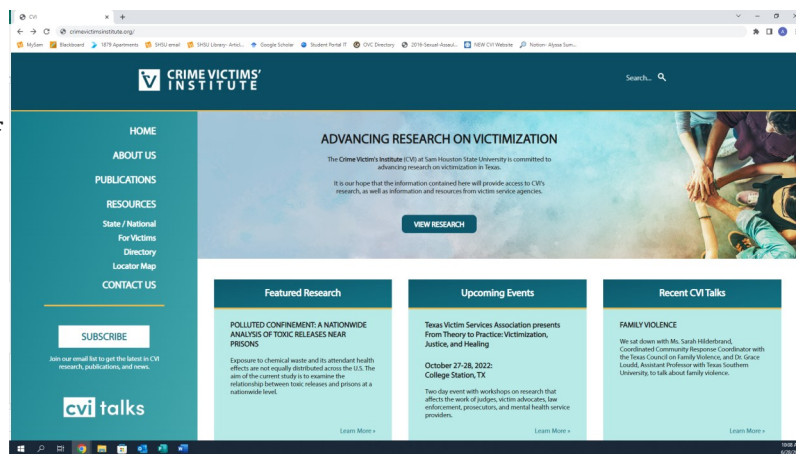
CVI × +

crimevictimsinstitute.org/

MySam Blackboard 1879 Apartments SHSU email SHSU Library- Articl... Google Scholar Student Portal IT CVC Directory 2019-Sexual-Assaul... NEW CVI Website Notion- Alyssa Sum...

CRIME VICTIMS' INSTITUTE

Search...

HOME

ABOUT US

PUBLICATIONS

RESOURCES

State / National

For Victims

Directory

Locator Map

CONTACT US

SUBSCRIBE

Join our email list to get the latest in CVI research, publications, and news.

cvi talks

ADVANCING RESEARCH ON VICTIMIZATION

The Crime Victim's Institute (CVI) at Sam Houston State University is committed to advancing research on victimization in Texas.

It is our hope that the information contained here will provide access to CVI's research, as well as information and resources from victim service agencies.

VIEW RESEARCH

Featured Research

POLLUTED CONFINEMENT: A NATIONWIDE ANALYSIS OF TOXIC RELEASES NEAR PRISONS

Exposure to chemical waste and its attendant health effects are not equally distributed across the U.S. The aim of the current study is to examine the relationship between toxic releases and prisons at a nationwide level.

Learn More »

Upcoming Events

Texas Victim Services Association presents From Theory to Practice: Victimization, Justice, and Healing

October 27-28, 2022:
College Station, TX

Two day event with workshops on research that affects the work of judges, victim advocates, law enforcement, prosecutors, and mental health service providers.

Learn More »

Recent CVI Talks

FAMILY VIOLENCE

We sat down with Ms. Sarah Hilderbrand, Coordinated Community Response Coordinator with the Texas Council on Family Violence, and Dr. Grace Loudd, Assistant Professor with Texas Southern University, to talk about family violence.

Learn More »

10:08
6/20/2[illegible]